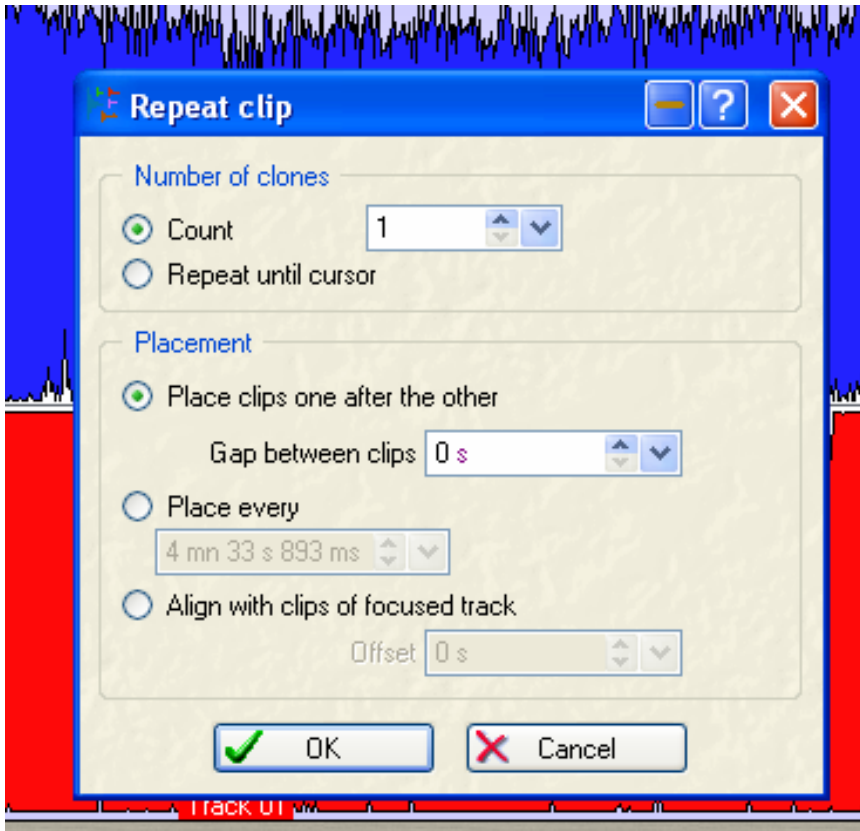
Repeat clip

Number of clones

Count 1

Repeat until cursor

Placement

Place clips one after the other

Gap between clips 0 s

Place every

4 mn 33 s 893 ms

Align with clips of focused track

Offset 0 s

OK

Cancel

Track 01